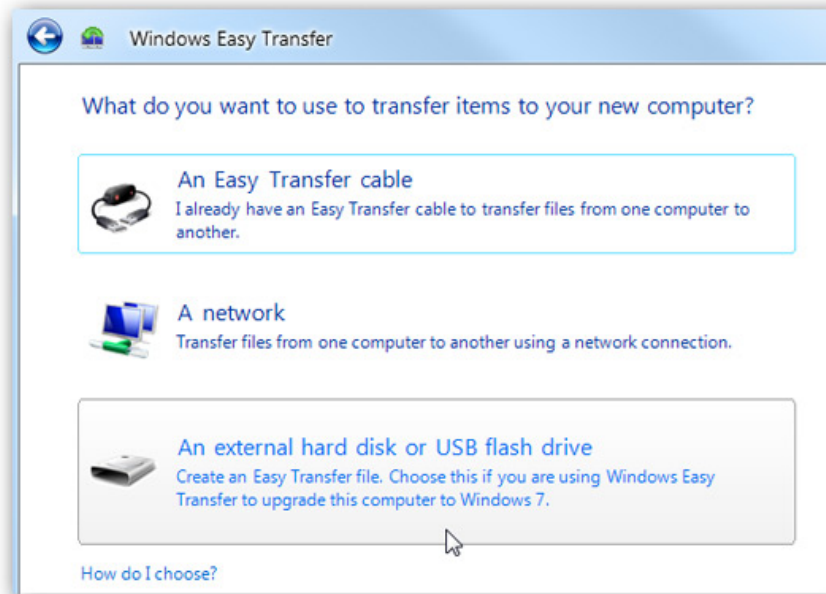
Windows Easy Transfer

What do you want to use to transfer items to your new computer?

An Easy Transfer cable
I already have an Easy Transfer cable to transfer files from one computer to another.

A network
Transfer files from one computer to another using a network connection.

An external hard disk or USB flash drive
Create an Easy Transfer file. Choose this if you are using Windows Easy Transfer to upgrade this computer to Windows 7.

How do I choose?